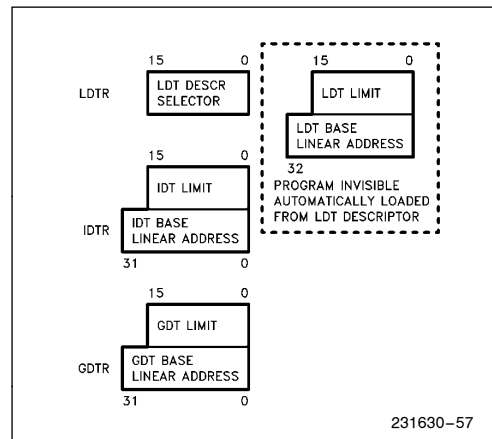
15 0
LDTR
LDT DESCR SELECTOR

15 0
LDT LIMIT
LDT BASE LINEAR ADDRESS
32
PROGRAM INVISIBLE AUTOMATICALLY LOADED FROM LDT DESCRIPTOR

15 0
IDT LIMIT
IDTR
IDT BASE LINEAR ADDRESS
31 0

15 0
GDT LIMIT
GDTR
GDT BASE LINEAR ADDRESS
31 0

231630–57